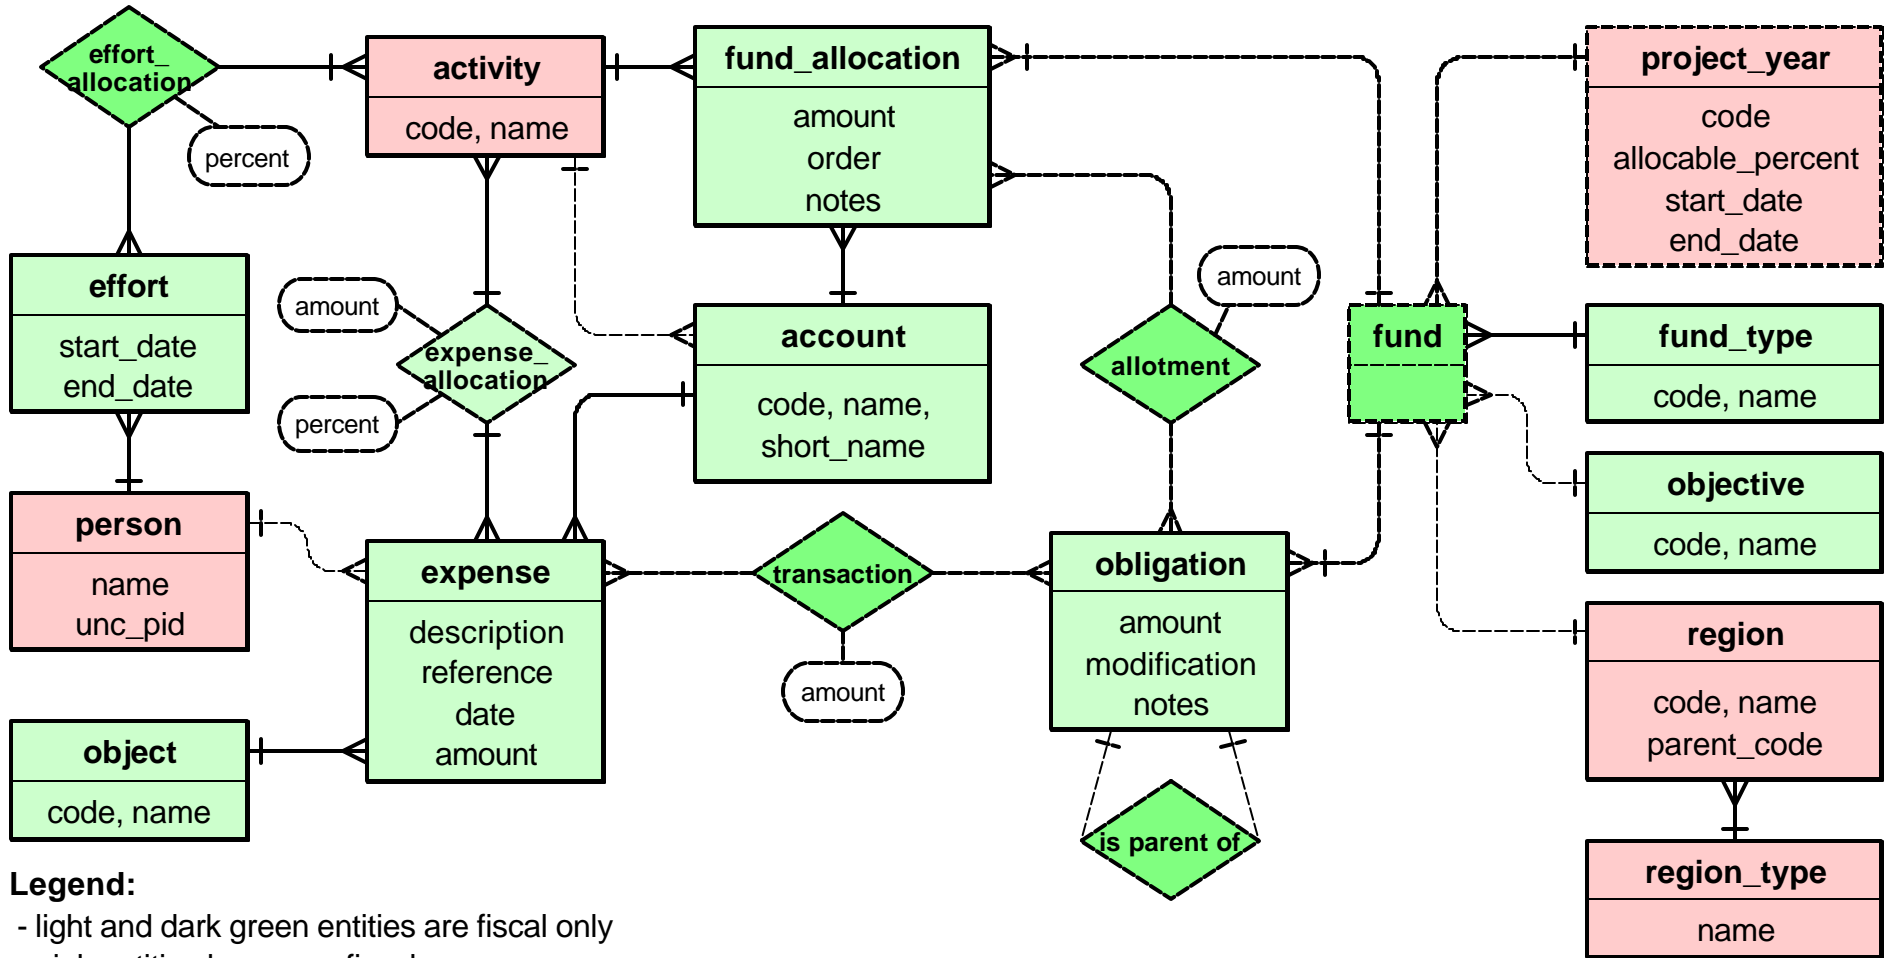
effort_ allocation

percent

activity

code, name

fund_allocation

amount
order
notes

project_year

code
allocable_percent
start_date
end_date

effort

start_date
end_date

amount

expense_ allocation

percent

account

code, name, short_name

amount

allotment

fund

fund_type

code, name

objective

code, name

person

name
unc_pid

expense

description
reference
date
amount

transaction

amount

obligation

amount
modification
notes

region

code, name
parent_code

object

code, name

is parent of

region_type

name

Legend:
- light and dark green entities are fiscal only
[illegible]